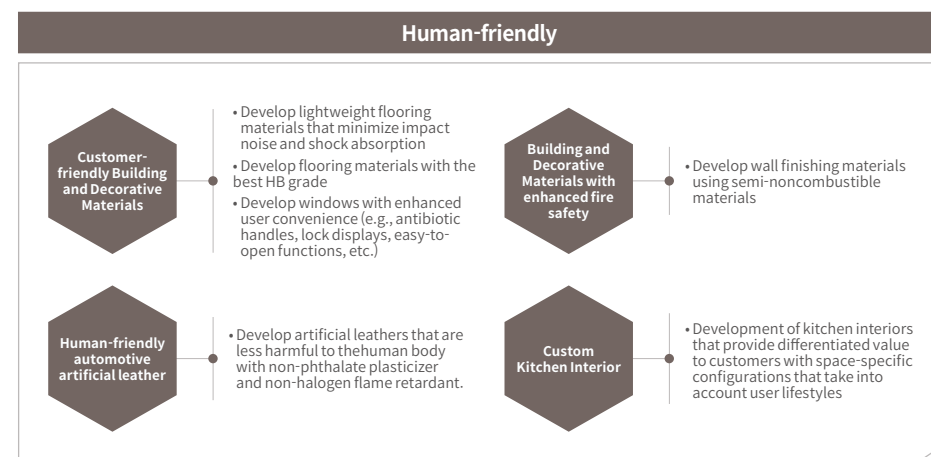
Human-friendly

Customer-friendly Building and Decorative Materials

• Develop lightweight flooring materials that minimize impact noise and shock absorption
• Develop flooring materials with the best HB grade
• Develop windows with enhanced user convenience (e.g., antibiotic handles, lock displays, easy-to-open functions, etc.)

Building and Decorative Materials with enhanced fire safety

• Develop wall finishing materials using semi-noncombustible materials

Human-friendly automotive artificial leather

• Develop artificial leathers that are less harmful to thehuman body with non-phthalate plasticizer and non-halogen flame retardant.

Custom Kitchen Interior

• Development of kitchen interiors that provide differentiated value to customers with space-specific configurations that take into account user lifestyles